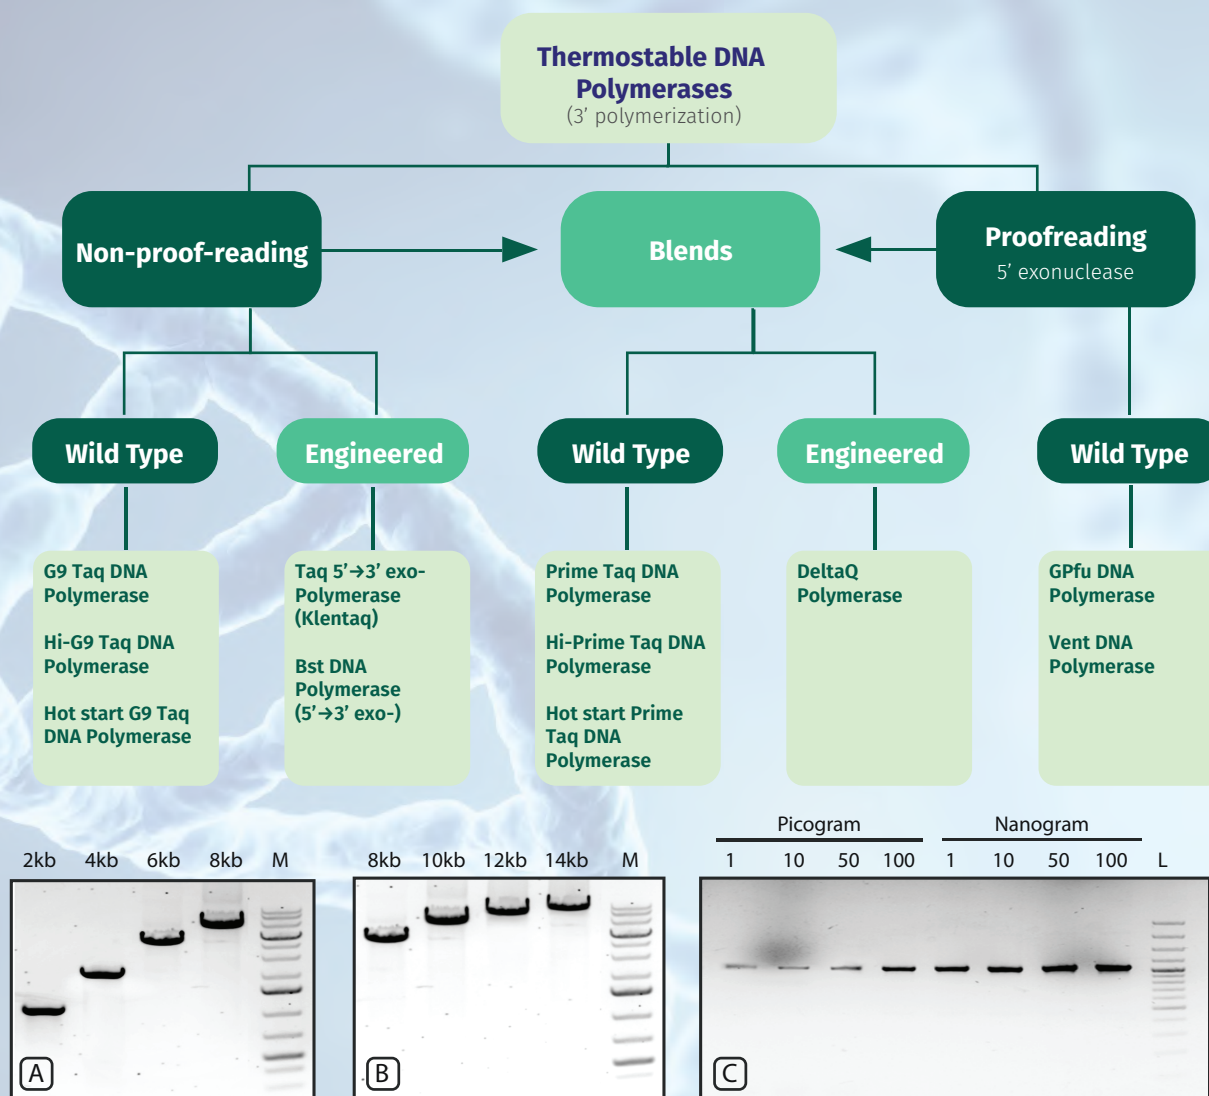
Thermostable DNA Polymerases
(3' polymerization)

Non-proof-reading

Blends

Proofreading
5' exonuclease

Wild Type

Engineered

Wild Type

Engineered

Wild Type

G9 Taq DNA Polymerase

Hi-G9 Taq DNA Polymerase

Hot start G9 Taq DNA Polymerase

Taq 5'→3' exo- Polymerase (Klentaq)

Bst DNA Polymerase (5'→3' exo-)

Prime Taq DNA Polymerase

Hi-Prime Taq DNA Polymerase

Hot start Prime Taq DNA Polymerase

DeltaQ Polymerase

GPfu DNA Polymerase

Vent DNA Polymerase

2kb 4kb 6kb 8kb M

A

8kb 10kb 12kb 14kb M

B

Picogram

Nanogram

1 10 50 100 1 10 50 100 L

C